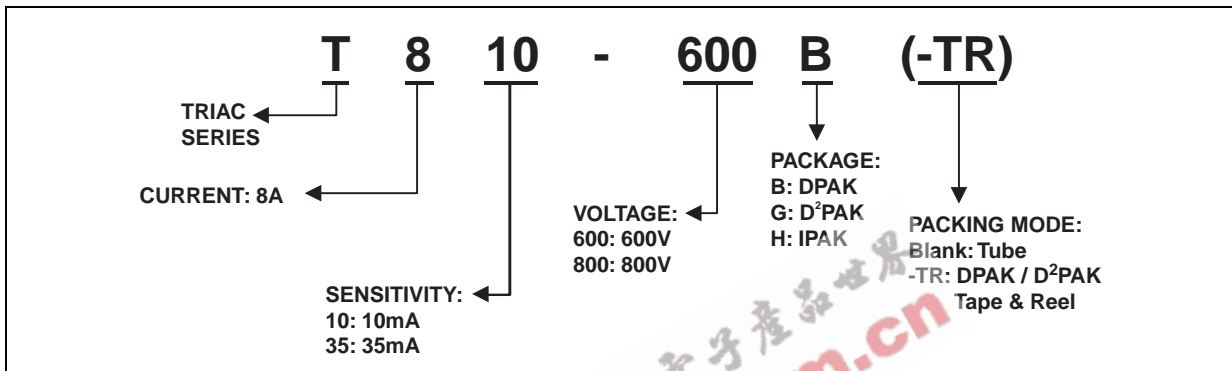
T 8 10 - 600 B (-TR)

TRIAC SERIES

CURRENT: 8A

SENSITIVITY:
10: 10mA
35: 35mA

VOLTAGE:
600: 600V
800: 800V

PACKAGE:
B: DPAK
G: D$^2$PAK
H: IPAK

PACKING MODE:
Blank: Tube
-TR: DPAK / D$^2$PAK Tape & Reel

子產品世界 m.cn